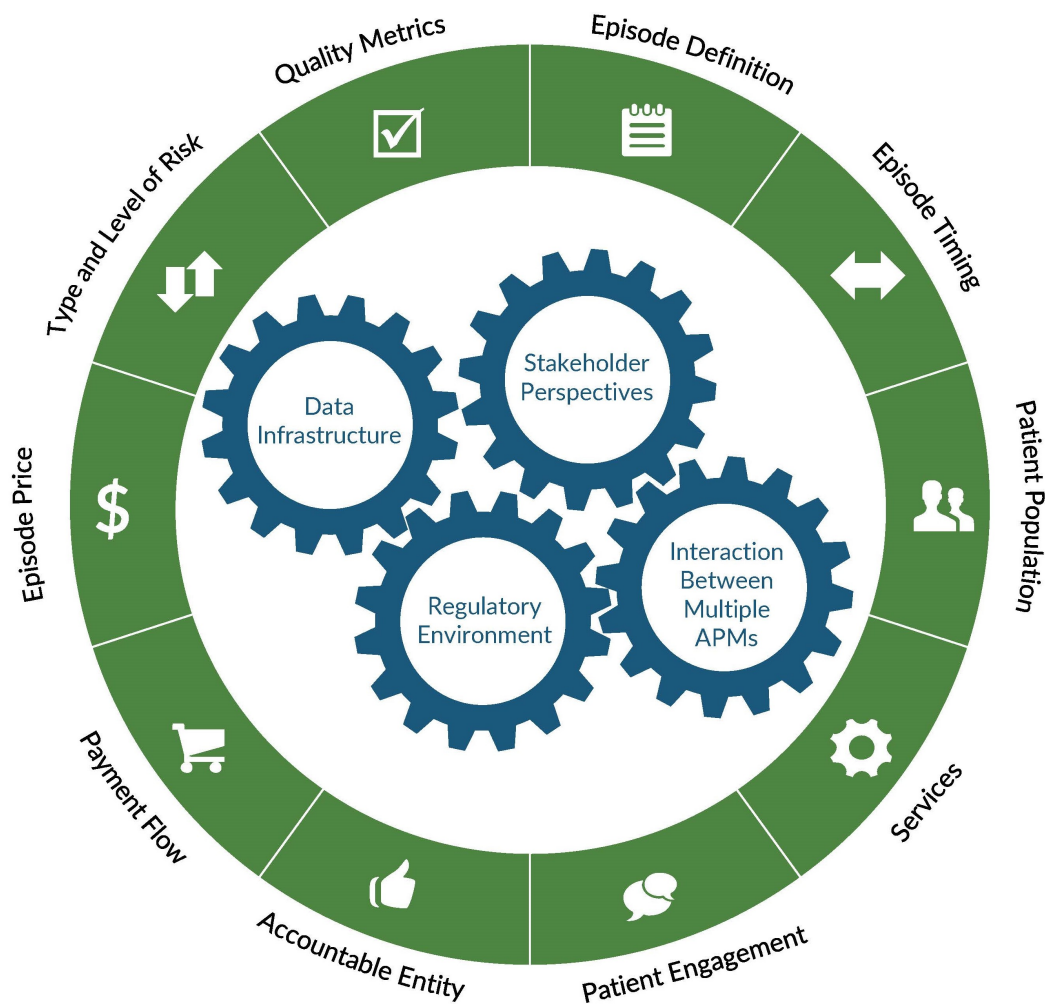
Episode Definition

Episode Timing

Patient Population

Services

Patient Engagement

Accountable Entity

Payment Flow

Episode Price

Type and Level of Risk

Quality Metrics

$

Data Infrastructure

Stakeholder Perspectives

Regulatory Environment

Interaction Between Multiple APMs